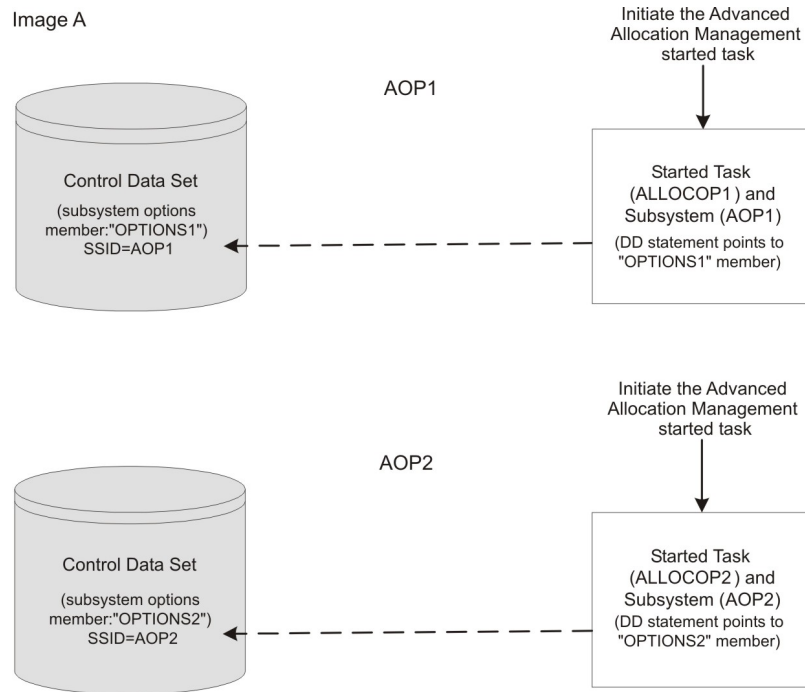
Image A

Initiate the Advanced Allocation Management started task

AOP1

Control Data Set

(subsystem options member:"OPTIONS1") SSID=AOP1

Started Task (ALLOCOP1 ) and Subsystem (AOP1)

(DD statement points to "OPTIONS1" member)

Initiate the Advanced Allocation Management started task

AOP2

Control Data Set

(subsystem options member:"OPTIONS2") SSID=AOP2

Started Task (ALLOCOP2 ) and Subsystem (AOP2)

(DD statement points to "OPTIONS2" member)